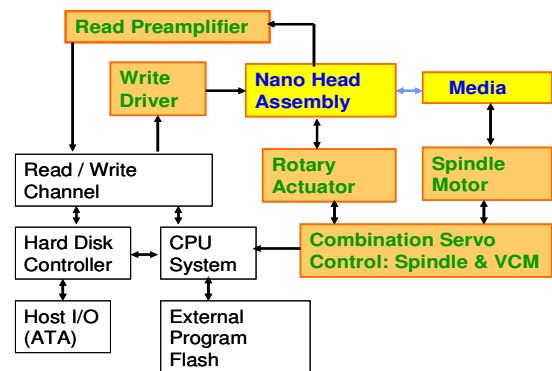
Read Preamplifier

Write Driver

Nano Head Assembly

Media

Read / Write Channel

Rotary Actuator

Spindle Motor

Hard Disk Controller

CPU System

Combination Servo Control: Spindle & VCM

Host I/O (ATA)

External Program Flash